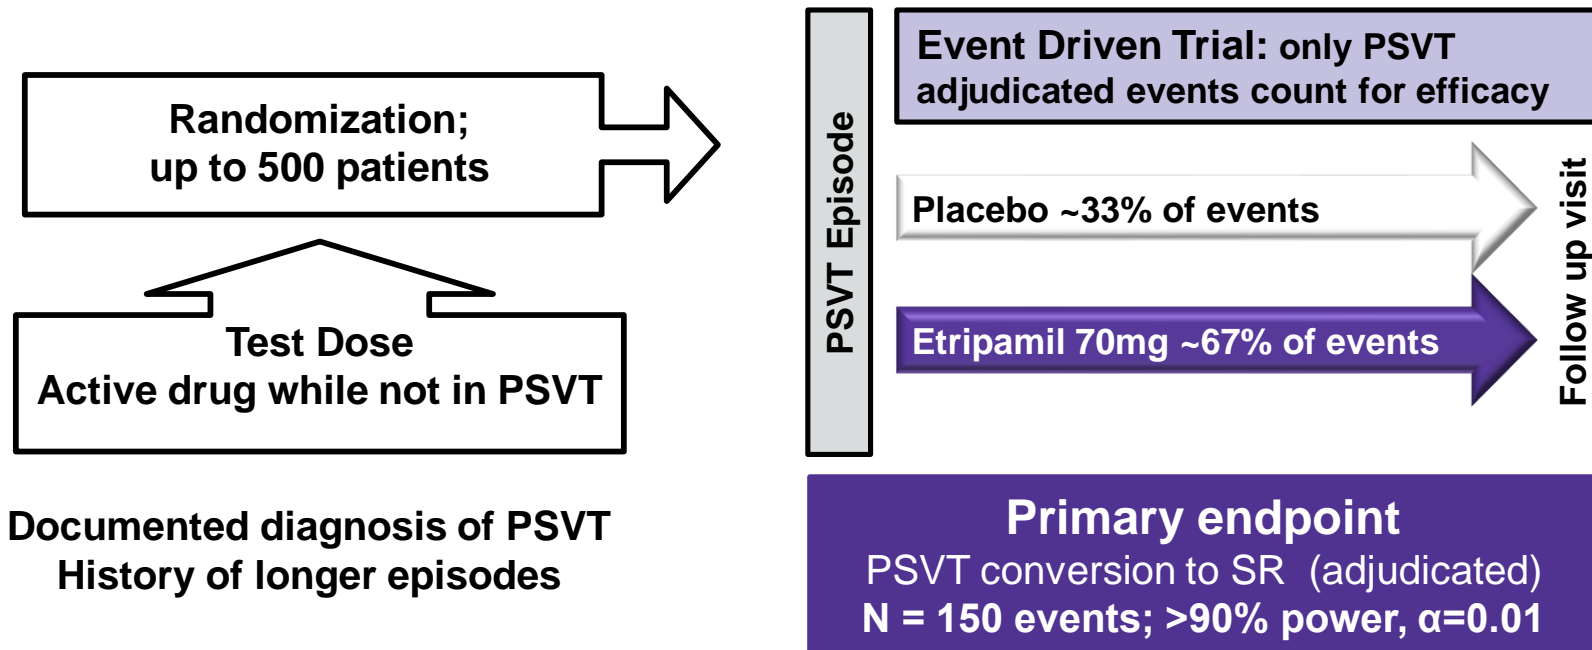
Randomization;
up to 500 patients

Test Dose
Active drug while not in PSVT

Documented diagnosis of PSVT
History of longer episodes

PSVT Episode

Event Driven Trial: only PSVT adjudicated events count for efficacy

Placebo ~33% of events

Etripamil 70mg ~67% of events

Follow up visit

Primary endpoint
PSVT conversion to SR (adjudicated)
N = 150 events; >90% power, α=0.01